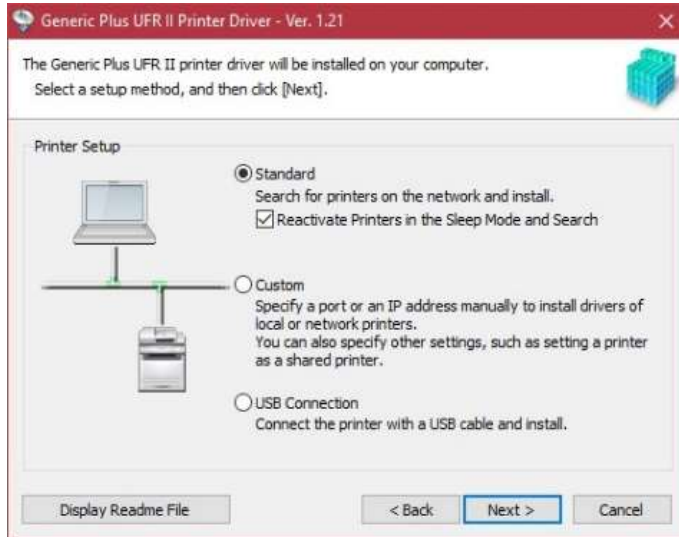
Generic Plus UFR II Printer Driver - Ver. 1.21

The Generic Plus UFR II printer driver will be installed on your computer.
Select a setup method, and then click [Next].

Printer Setup

Standard
Search for printers on the network and install.
Reactivate Printers in the Sleep Mode and Search

Custom
Specify a port or an IP address manually to install drivers of local or network printers.
You can also specify other settings, such as setting a printer as a shared printer.

USB Connection
Connect the printer with a USB cable and install.

Display Readme File

< Back

Next >

Cancel